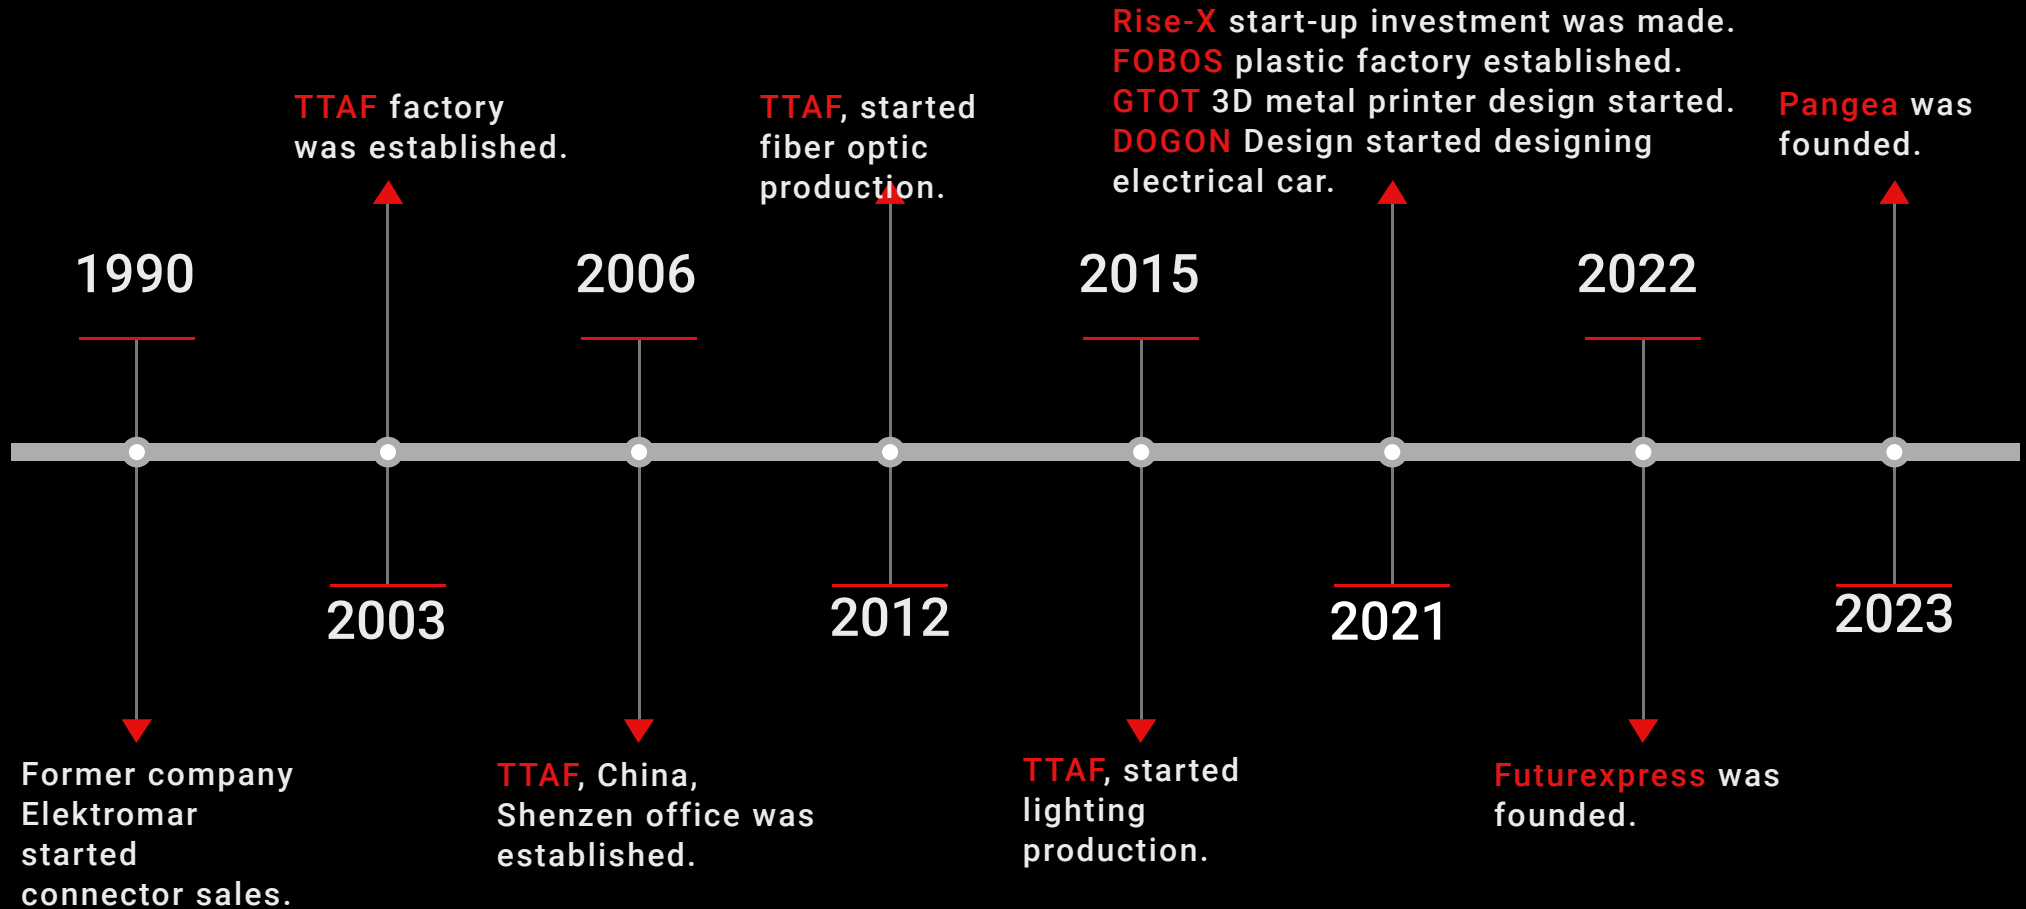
Rise-X start-up investment was made.
FOBOS plastic factory established.
GTOT 3D metal printer design started.
DOGON Design started designing electrical car.

TTAF factory was established.

TTAF, started fiber optic production.

Pangea was founded.

1990

2006

2015

2022

2003

2012

2021

2023

Former company Elektromar started connector sales.

TTAF, China, Shenzen office was established.

TTAF, started lighting production.

Futurexpress was founded.